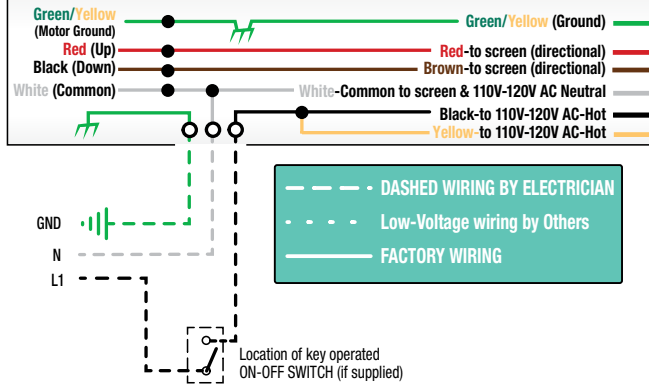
Green/Yellow
(Motor Ground)
Red (Up)
Black (Down)
White (Common)

Green/Yellow (Ground)
Red-to screen (directional)
Brown-to screen (directional)
White-Common to screen & 110V-120V AC Neutral
Black-to 110V-120V AC-Hot
Yellow-to 110V-120V AC-Hot

DASHED WIRING BY ELECTRICIAN
Low-Voltage wiring by Others
FACTORY WIRING

GND
N
L1

Location of key operated ON-OFF SWITCH (if supplied)